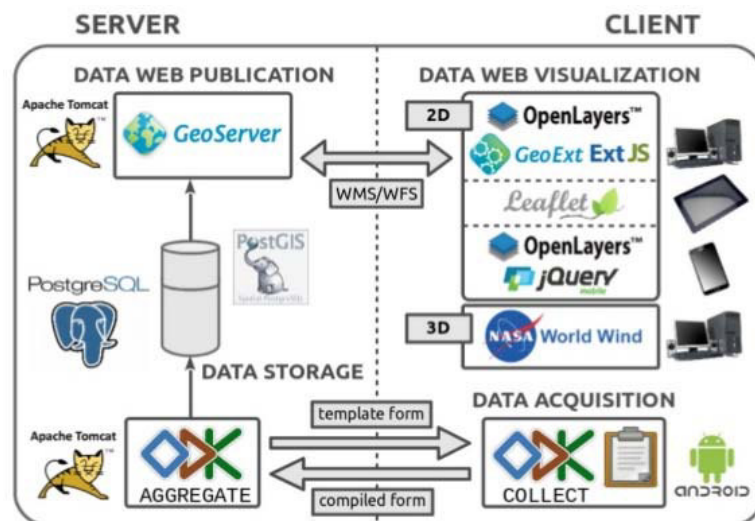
SERVER

CLIENT

DATA WEB PUBLICATION

Apache Tomcat

GeoServer

PostgreSQL

PostGIS

Spatial PostgreSQL

DATA STORAGE

Apache Tomcat

AGGREGATE

DATA WEB VISUALIZATION

2D

OpenLayers™

GeoExt Ext JS

Leaflet

OpenLayers™

jQuery mobile

3D

NASA World Wind

WMS/WFS

template form

compiled form

DATA ACQUISITION

COLLECT

android